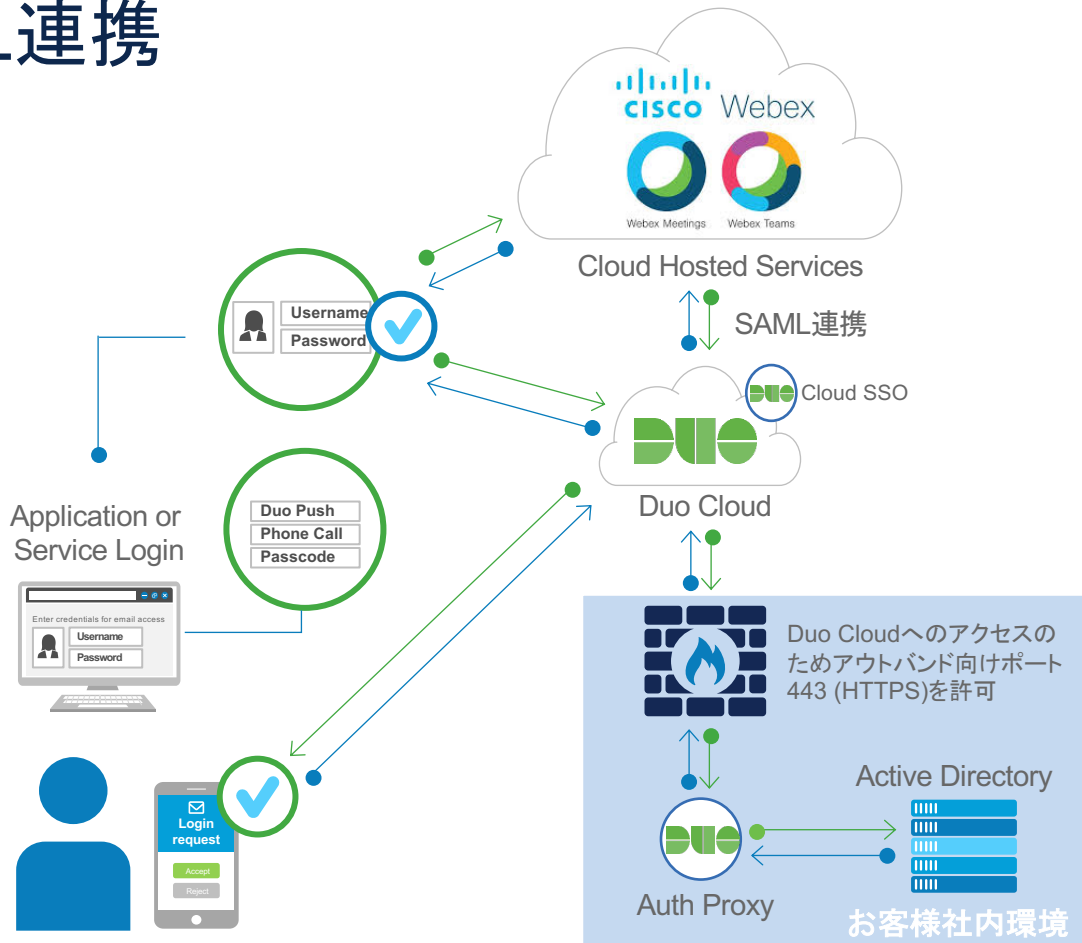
連携

CISCO Webex

Webex Meetings

Webex Teams

Cloud Hosted Services

SAML連携

Username

Password

Cloud SSO

DUO

Duo Cloud

Application or Service Login

Duo Push

Phone Call

Passcode

Enter credentials for email access

Username

Password

Duo Cloudへのアクセスのためアウトバンド向けポート443 (HTTPS)を許可

Active Directory

Login request

Accept

Reject

DUO

Auth Proxy

お客様社内環境